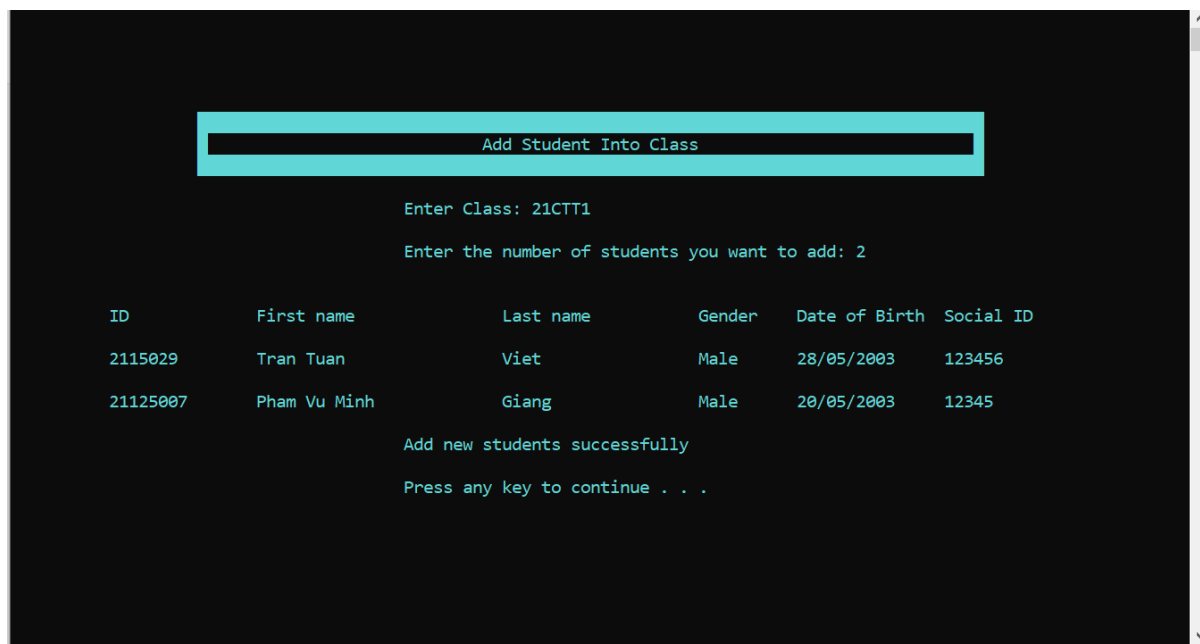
Add Student Into Class

Enter Class: 21CTT1

Enter the number of students you want to add: 2

| ID | First name | Last name | Gender | Date of Birth | Social ID |
|---|---|---|---|---|---|
| 2115029 | Tran Tuan | Viet | Male | 28/05/2003 | 123456 |
| 21125007 | Pham Vu Minh | Giang | Male | 20/05/2003 | 12345 |

Add new students successfully

Press any key to continue . . .